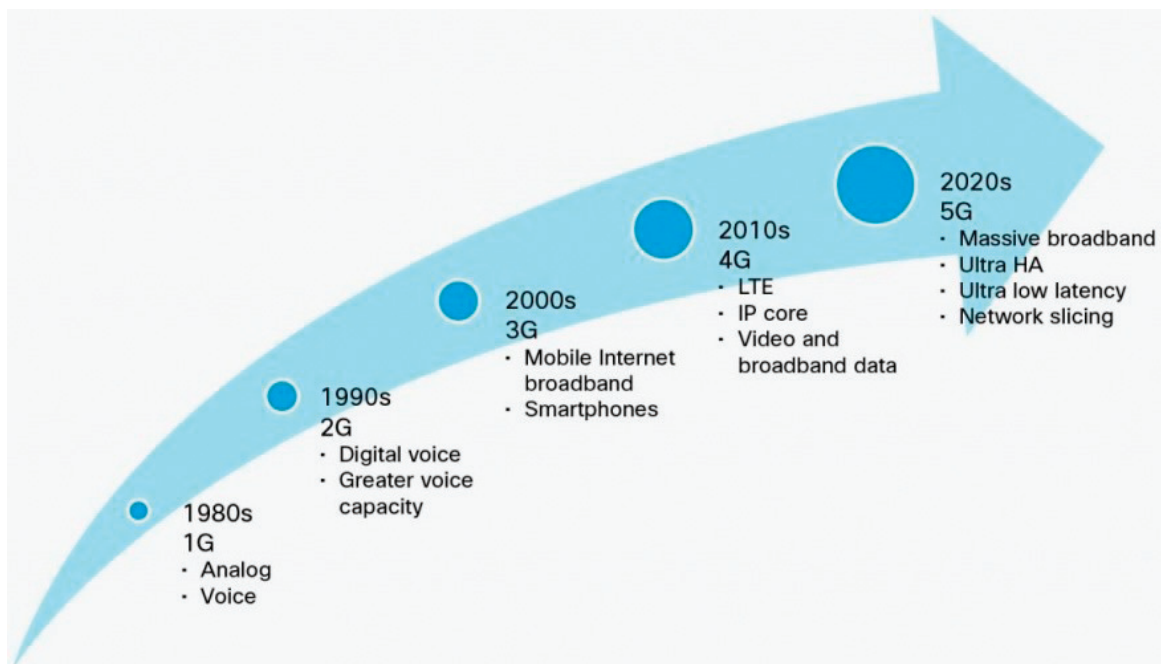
1980s
1G
· Analog
· Voice

1990s
2G
· Digital voice
· Greater voice capacity

2000s
3G
· Mobile Internet broadband
· Smartphones

2010s
4G
· LTE
· IP core
· Video and broadband data

2020s
5G
· Massive broadband
· Ultra HA
· Ultra low latency
· Network slicing